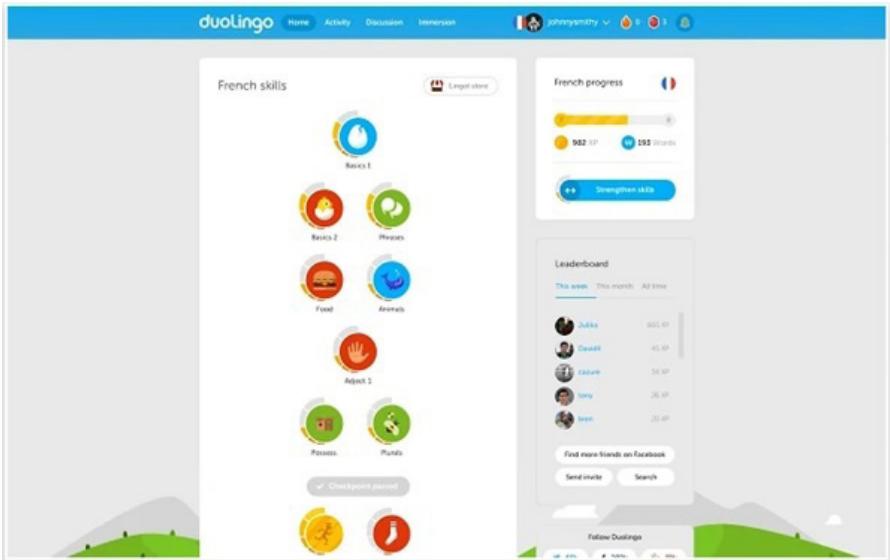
duolingo Home Activity Discussion Immersion johnnysmithy 0 3

French skills

Lingot store

Basics 1

Basics 2

Phrases

Food

Animals

Adject. 1

Possess.

Plurals

Checkpoint passed

French progress

982 XP

193 Words

Strengthen skills

Leaderboard

This week This month All time

Julika 601 XP

Davidc 45 XP

cazure 34 XP

tony 26 XP

bron 20 XP

Find more friends on Facebook

Send invite

Search

Follow Duolingo